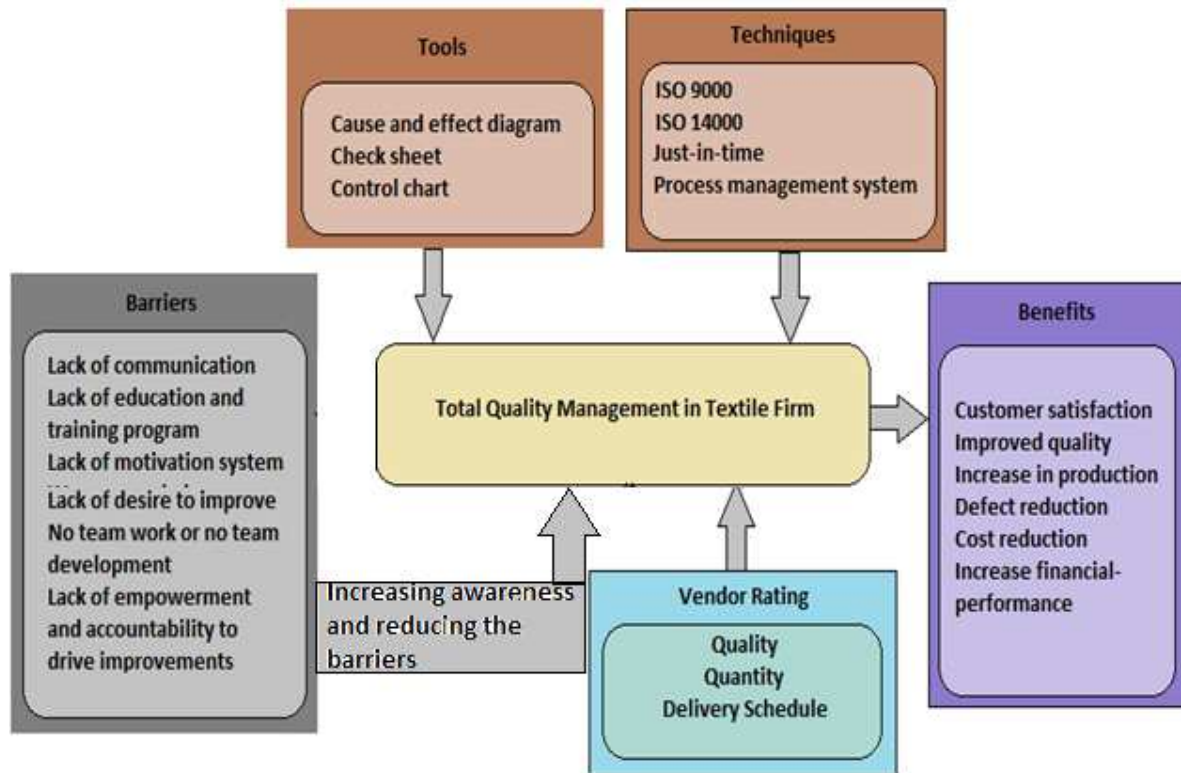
Tools

Cause and effect diagram
Check sheet
Control chart

Techniques

ISO 9000
ISO 14000
Just-in-time
Process management system

Barriers

Lack of communication
Lack of education and training program
Lack of motivation system
Lack of desire to improve
No team work or no team development
Lack of empowerment and accountability to drive improvements

Total Quality Management in Textile Firm

Benefits

Customer satisfaction
Improved quality
Increase in production
Defect reduction
Cost reduction
Increase financial-performance

Increasing awareness and reducing the barriers

Vendor Rating

Quality
Quantity
Delivery Schedule